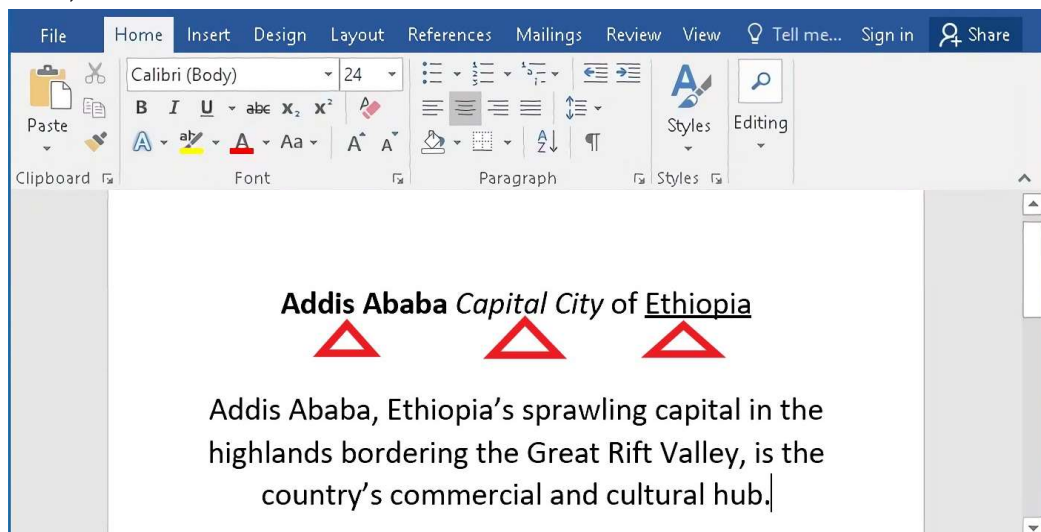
File Home Insert Design Layout References Mailings Review View Tell me... Sign in Share

Paste
Calibri (Body) 24
B I U abc $x_2$ $x^2$
A Aa A A
Styles
Editing
Clipboard
Font
Paragraph
Styles

**Addis Ababa** *Capital City* of <u>Ethiopia</u>

Addis Ababa, Ethiopia’s sprawling capital in the highlands bordering the Great Rift Valley, is the country’s commercial and cultural hub.